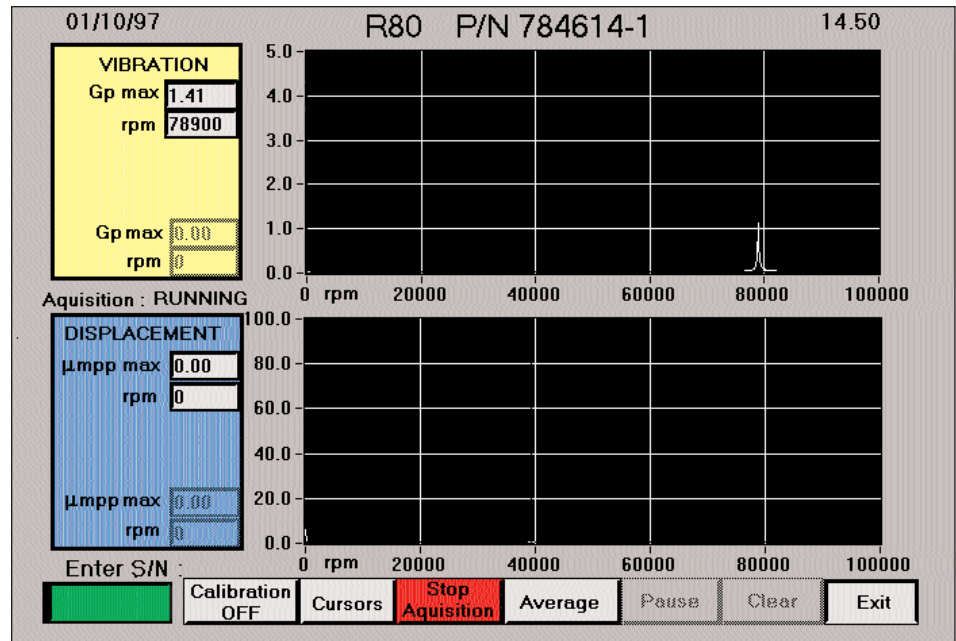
01/10/97

R80 P/N 784614-1

14.50

VIBRATION

Gp max 1.41

rpm 78900

Gp max 0.00

rpm 0

5.0
4.0
3.0
2.0
1.0
0.0

0 rpm 20000 40000 60000 80000 100000

Aquisition : RUNNING

DISPLACEMENT

µmpp max 0.00

rpm 0

µmpp max 0.00

rpm 0

100.0
80.0
60.0
40.0
20.0
0.0

0 rpm 20000 40000 60000 80000 100000

Enter S/N :

Calibration OFF

Cursors

Stop Aquisition

Average

Pause

Clear

Exit